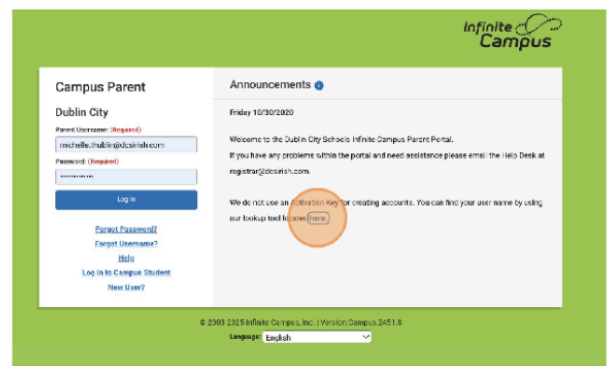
Infinite Campus

Campus Parent

Dublin City

Parent Username: (Required)

michelle.thublin@dcsirish.com

Password: (Required)

••••••••••

Log In

Forgot Password?

Forgot Username?

Help

Log in to Campus Student

New User?

Announcements

Friday 10/30/2020

Welcome to the Dublin City Schools Infinite Campus Parent Portal.

If you have any problems within the portal and need assistance please email the Help Desk at registrar@dcsirish.com.

We do not use an Activation Key for creating accounts. You can find your user name by using our lookup tool located here.

© 2003-2025 Infinite Campus, Inc. | Version Campus.2451.8

Language: English